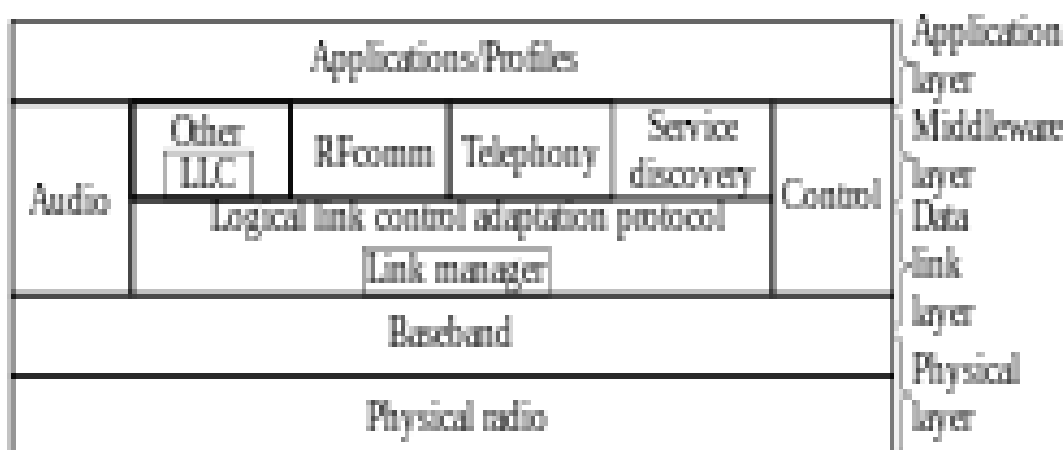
| Applications/Profiles | | | | | |
|---|---|---|---|---|---|
| Audio | Other LLC | RFcomm | Telephony | Service discovery | Control |
| | Logical link control adaptation protocol | | | | |
| | Link manager | | | | |
| Baseband | | | | | |
| Physical radio | | | | | |

Application layer
Middleware layer
Data link layer
Physical layer